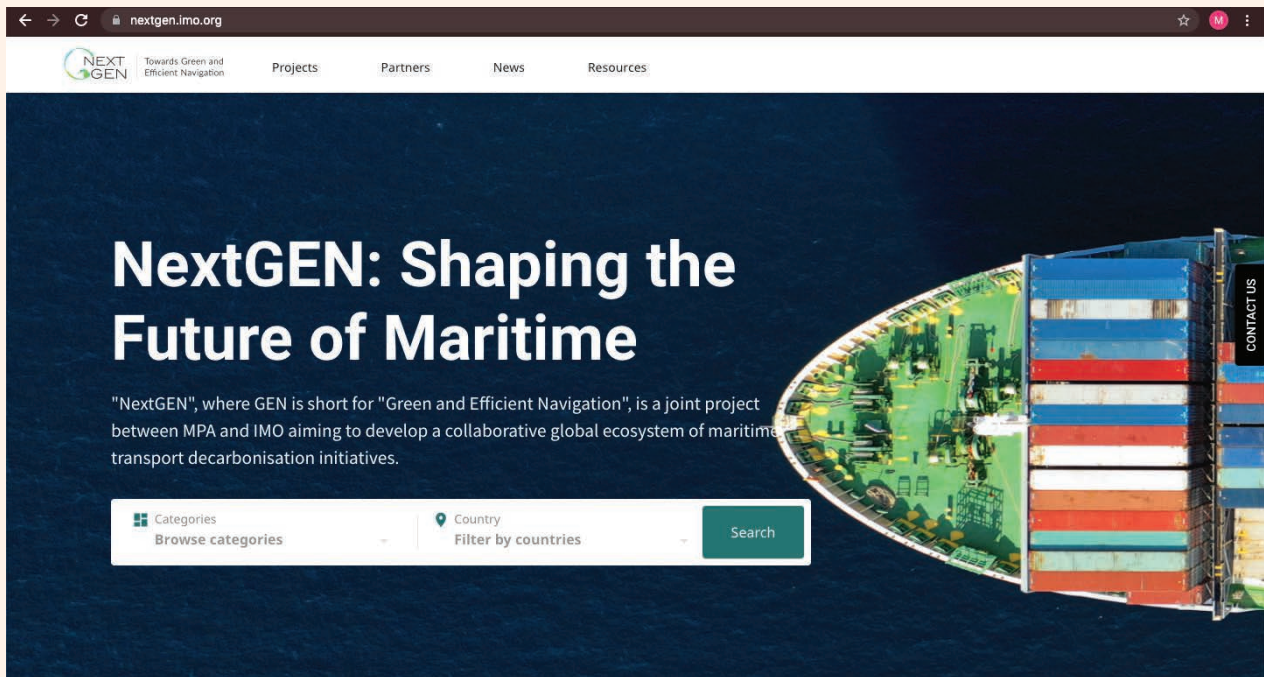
nextgen.imo.org

M

NEXT GEN Towards Green and Efficient Navigation

Projects Partners News Resources

NextGEN: Shaping the Future of Maritime

"NextGEN", where GEN is short for "Green and Efficient Navigation", is a joint project between MPA and IMO aiming to develop a collaborative global ecosystem of maritime transport decarbonisation initiatives.

Categories
Browse categories

Country
Filter by countries

Search

CONTACT US